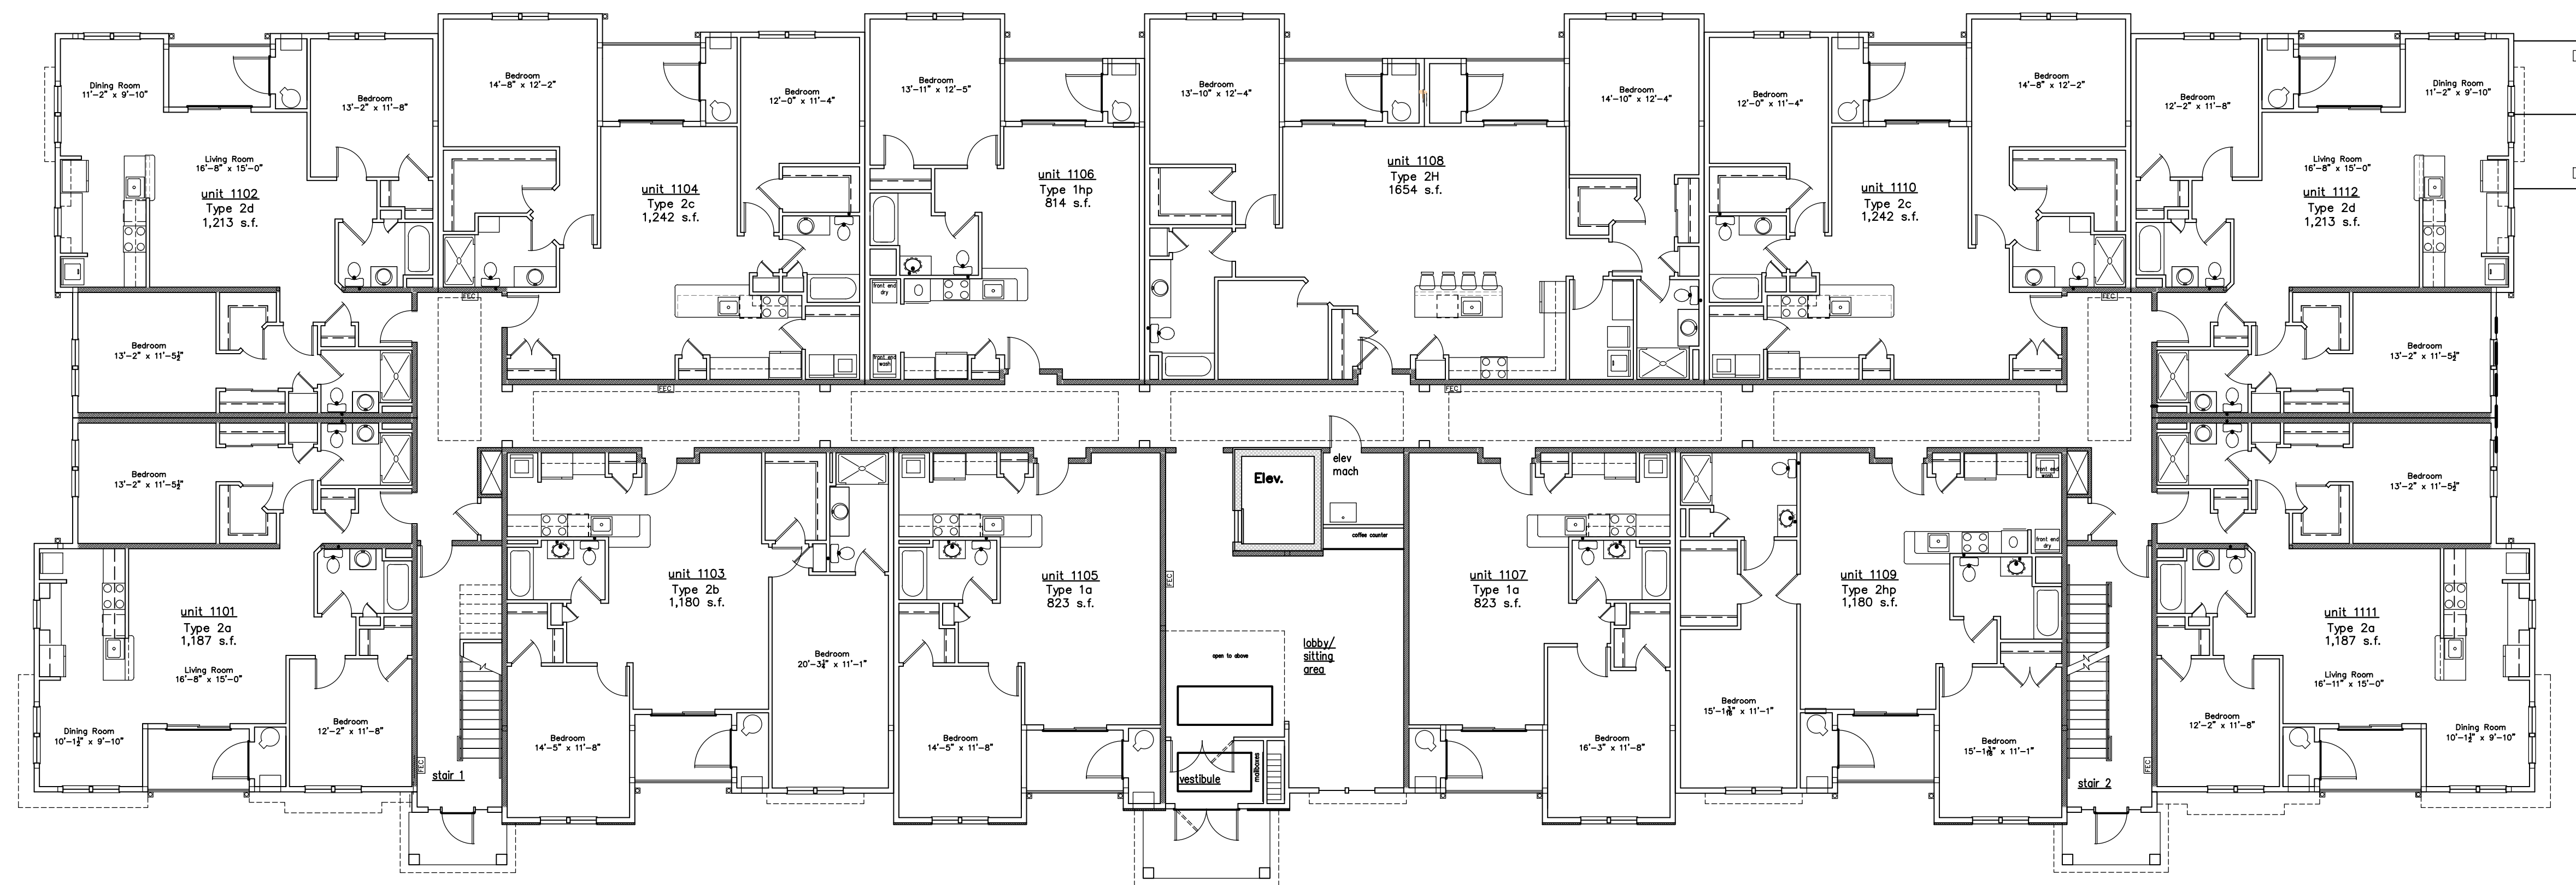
Dining Room
11'-2" x 9'-10"

Living Room
16'-8" x 15'-0"

unit 1102
Type 2d
1,213 s.f.

Bedroom
13'-2" x 11'-8"

Bedroom
14'-8" x 12'-2"

unit 1104
Type 2c
1,242 s.f.

Bedroom
12'-0" x 11'-4"

Bedroom
13'-11" x 12'-5"

unit 1106
Type 1hp
814 s.f.

front end dry

front end wash

Bedroom
13'-10" x 12'-4"

unit 1108
Type 2H
1654 s.f.

Bedroom
14'-10" x 12'-4"

Bedroom
12'-0" x 11'-4"

unit 1110
Type 2c
1,242 s.f.

Bedroom
14'-8" x 12'-2"

Bedroom
12'-2" x 11'-8"

Dining Room
11'-2" x 9'-10"

Living Room
16'-8" x 15'-0"

unit 1112
Type 2d
1,213 s.f.

FEC

Bedroom
13'-2" x 11'-5½"

Bedroom
13'-2" x 11'-5½"

Bedroom
13'-2" x 11'-5½"

Bedroom
13'-2" x 11'-5½"

FEC

FEC

FEC

Elev.

elev mach

coffee counter

unit 1101
Type 2a
1,187 s.f.

Living Room
16'-8" x 15'-0"

Dining Room
10'-1½" x 9'-10"

Bedroom
12'-2" x 11'-8"

FEC

stair 1

unit 1103
Type 2b
1,180 s.f.

Bedroom
20'-3¾" x 11'-1"

Bedroom
14'-5" x 11'-8"

unit 1105
Type 1a
823 s.f.

Bedroom
14'-5" x 11'-8"

FEC

open to above

vestibule

mailboxes

lobby/ sitting area

unit 1107
Type 1a
823 s.f.

Bedroom
16'-3" x 11'-8"

unit 1109
Type 2hp
1,180 s.f.

front end dry

front end wash

Bedroom
15'-1⅝" x 11'-1"

Bedroom
15'-1⅝" x 11'-1"

stair 2

FEC

unit 1111
Type 2a
1,187 s.f.

Living Room
16'-11" x 15'-0"

Bedroom
12'-2" x 11'-8"

Dining Room
10'-1½" x 9'-10"